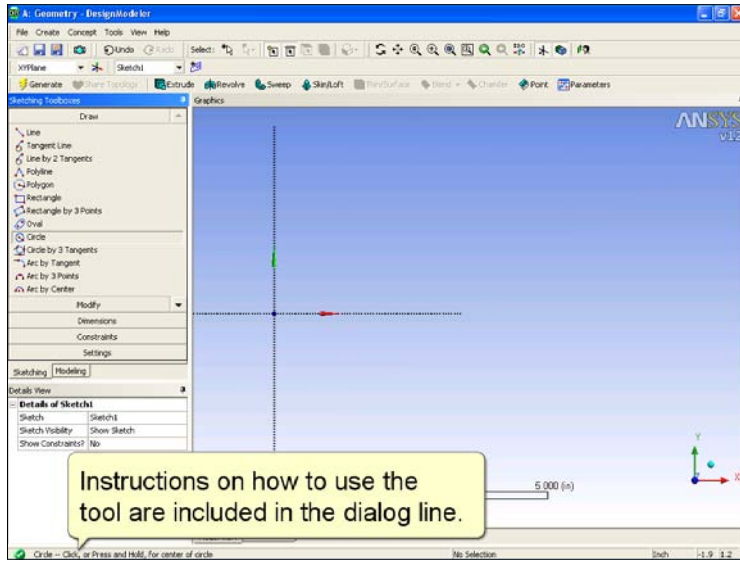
A: Geometry - DesignModeler

File Create Concept Tools View Help

Undo Redo Select:

XYPlane Sketch1

Generate Share Topology Extrude Revolve Sweep Skin/Loft Thin/Surface Blend Chamfer Point Parameters

Sketching Toolboxes

Graphics

Draw

Line
Tangent Line
Line by 2 Tangents
Polyline
Polygon
Rectangle
Rectangle by 3 Points
Oval
Circle
Circle by 3 Tangents
Arc by Tangent
Arc by 3 Points
Arc by Center

Modify
Dimensions
Constraints
Settings

Sketching Modeling

Details View

| Details of Sketch1 | |
|---|---|
| Sketch | Sketch1 |
| Sketch Visibility | Show Sketch |
| Show Constraints? | No |

ANSYS
v12

Instructions on how to use the tool are included in the dialog line.

5.000 (in)

Y
X

Circle -- Click, or Press and Hold, for center of circle

No Selection

Inch

-1.9 1.2